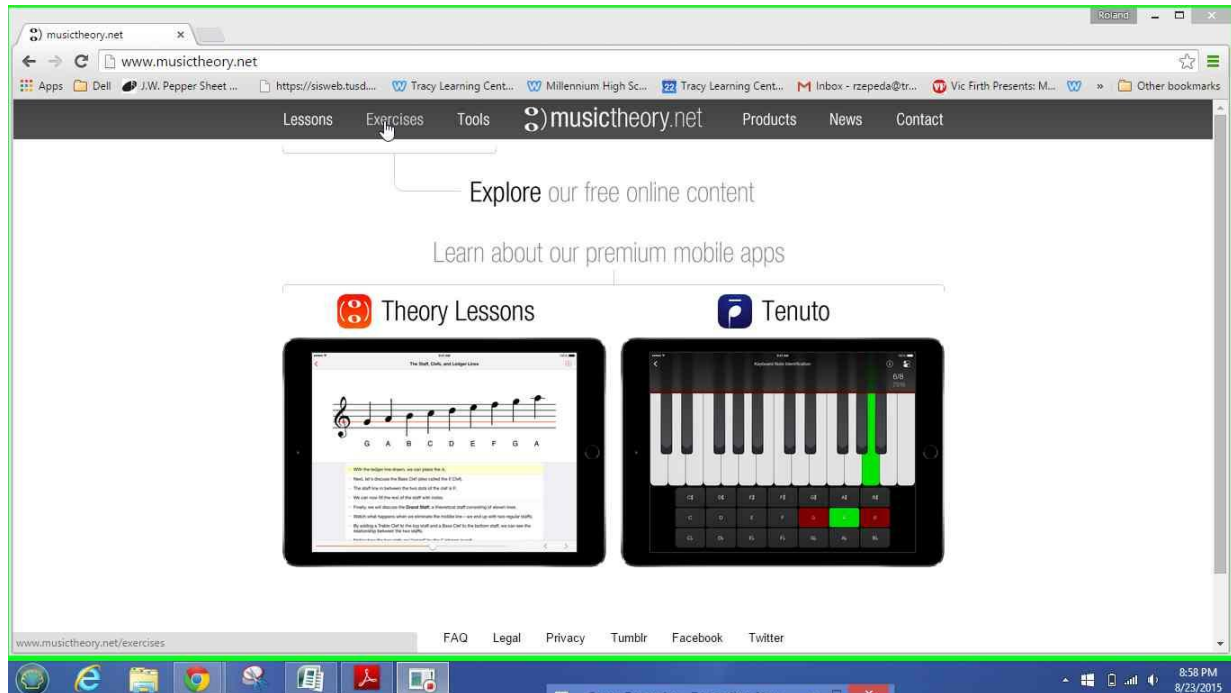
musictheory.net ×

Roland

www.musictheory.net

Apps Dell J.W. Pepper Sheet ... https://sisweb.tusd.... Tracy Learning Cent... Millennium High Sc... Tracy Learning Cent... Inbox - rzepeda@tr... Vic Firth Presents: M... » Other bookmarks

Lessons Exercises Tools musictheory.net Products News Contact

Explore our free online content

Learn about our premium mobile apps

Theory Lessons

Tenuto

The Staff, Clefs, and Ledger Lines

G A B C D E F G A

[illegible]

Keyboard Note Identification

6/8

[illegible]

www.musictheory.net/exercises

FAQ Legal Privacy Tumblr Facebook Twitter

8:58 PM
8/23/2015